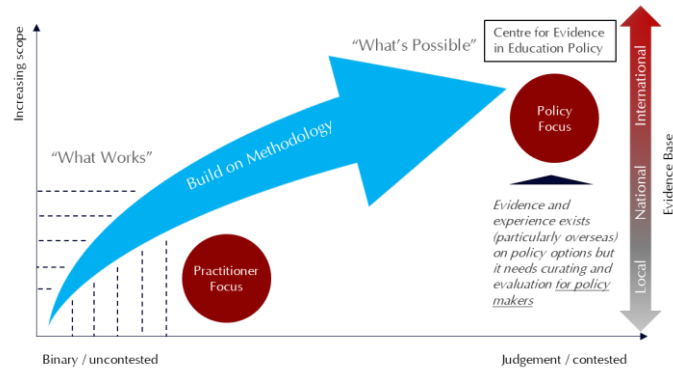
Increasing scope

"What's Possible"

Centre for Evidence in Education Policy

"What Works"

Build on Methodology

Policy Focus

Practitioner Focus

Evidence and experience exists (particularly overseas) on policy options but it needs curating and evaluation for policy makers

International

National

Local

Evidence Base

Binary / uncontested

Judgement / contested